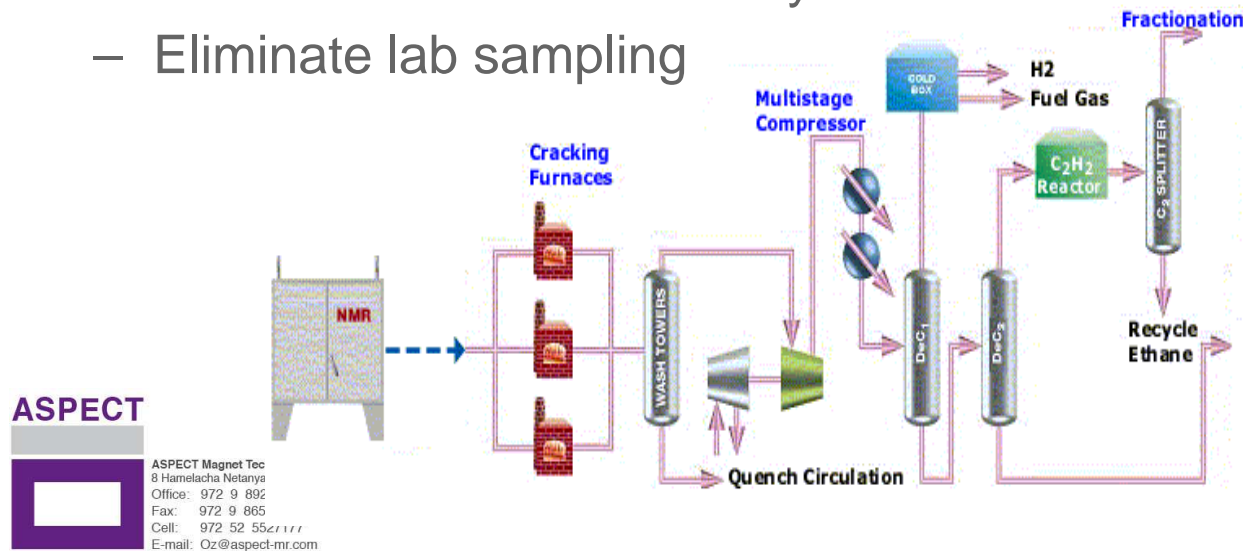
– Eliminate lab sampling

Fractionation
COLD BOX
H2
Fuel Gas
Multistage Compressor
$C_2H_2$ Reactor
$C_2$ SPLITTER
Cracking Furnaces
NMR
WASH TOWERS
DeC$_1$
DeC$_2$
Recycle Ethane
Quench Circulation

ASPECT
ASPECT Magnet Tec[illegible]
8 Hamelacha Netanya
Office: 972 9 892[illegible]
Fax: 972 9 865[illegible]
Cell: 972 52 552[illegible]
E-mail: Oz@aspect-mr.com